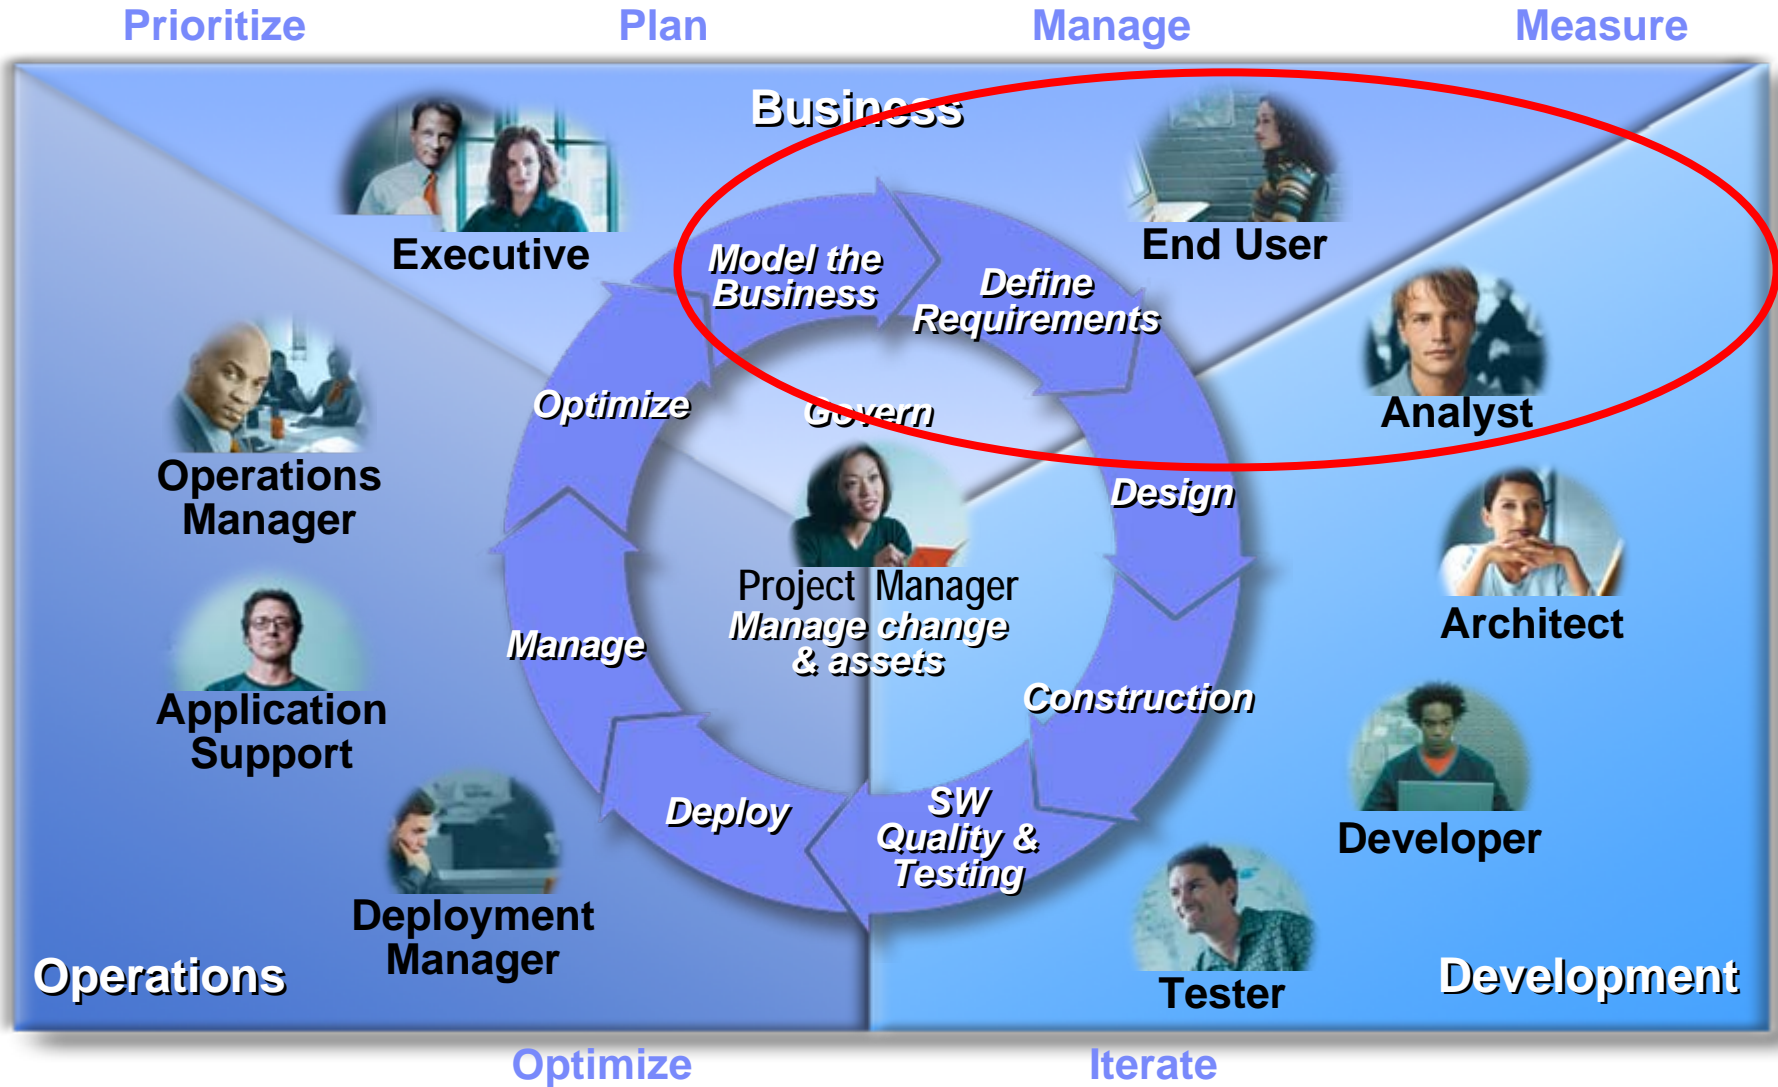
Prioritize Plan Manage Measure

Business

Executive

Model the Business

Define Requirements

End User

Analyst

Operations Manager

Optimize

Govern

Design

Architect

Application Support

Manage

Project Manager
Manage change & assets

Construction

Developer

Deploy

SW Quality & Testing

Deployment Manager

Tester

Operations

Development

Optimize Iterate